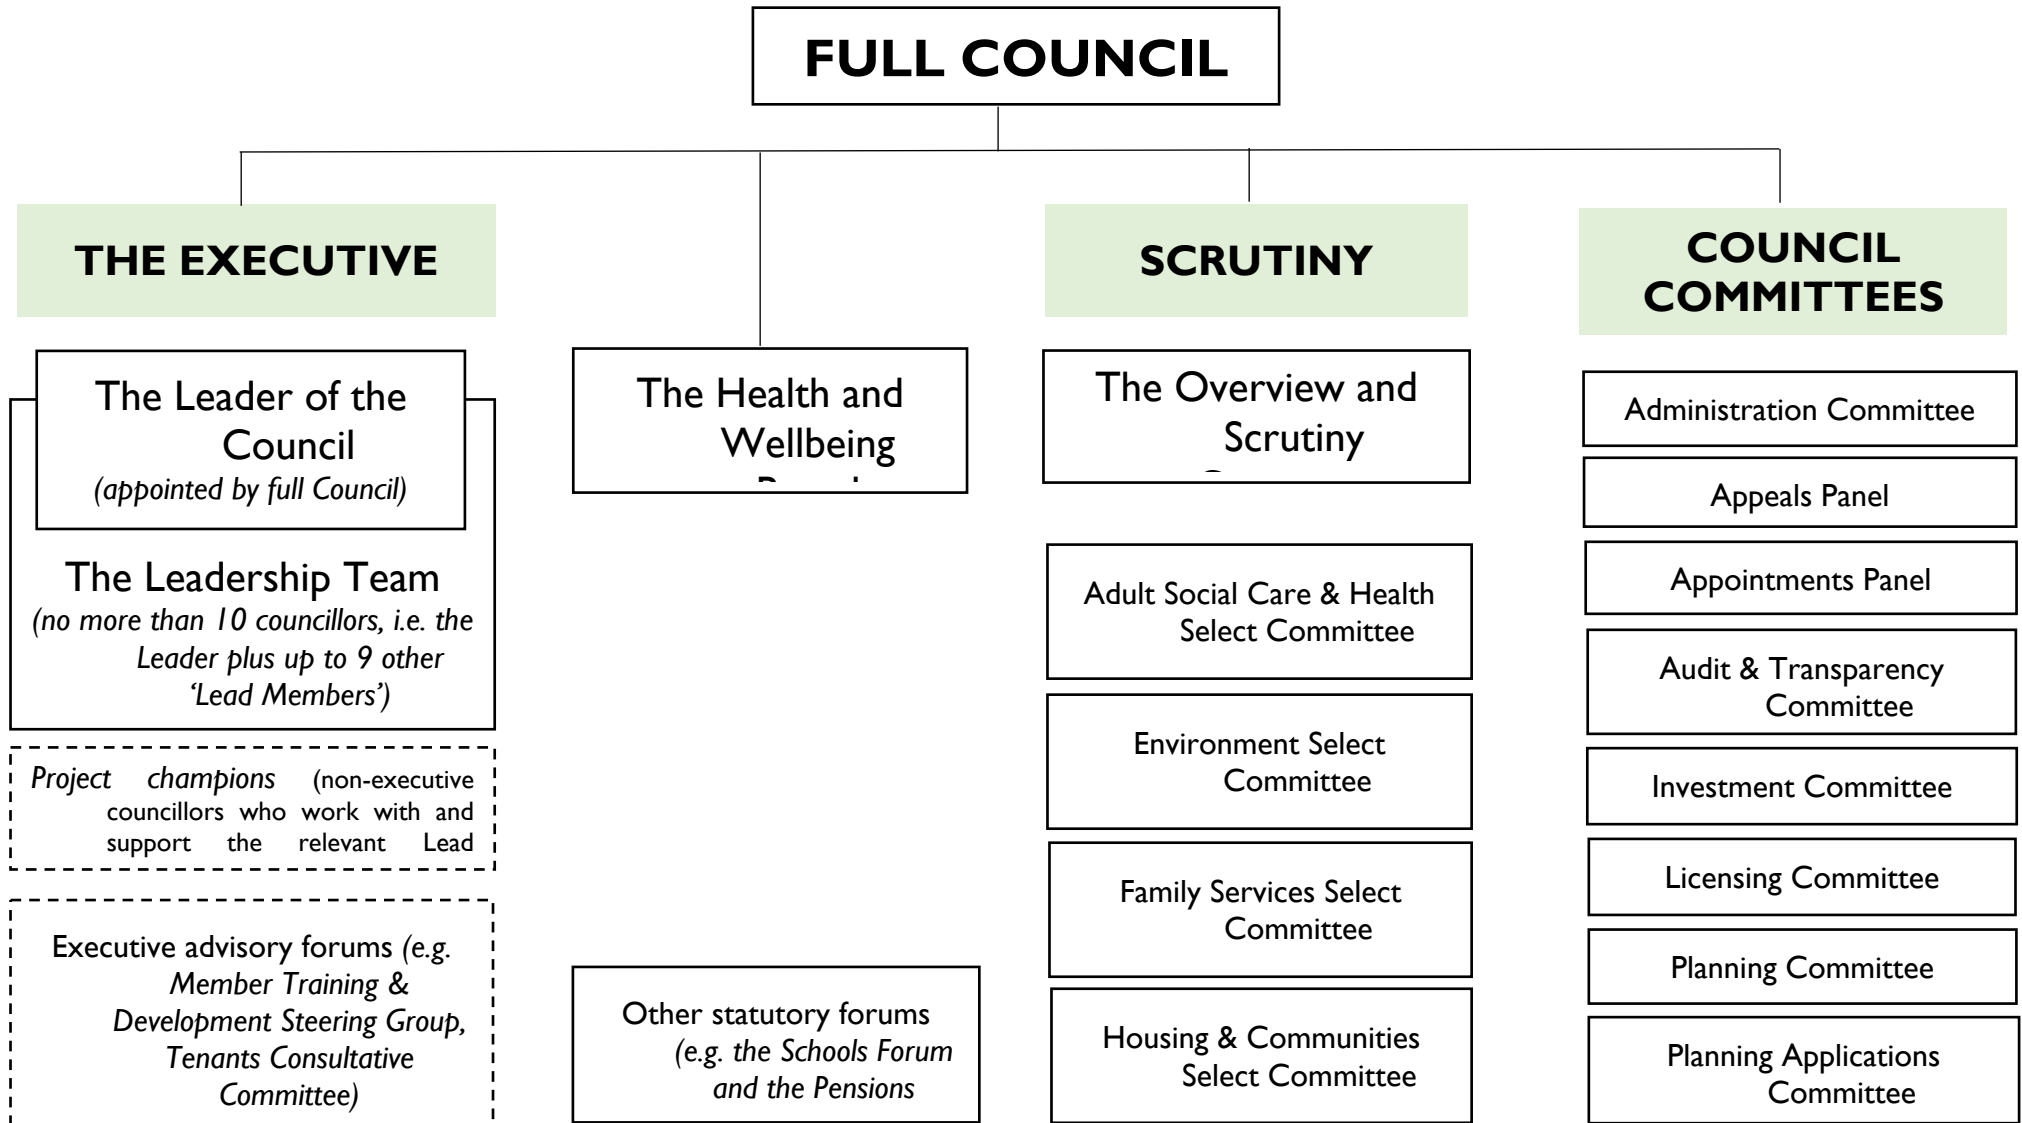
FULL COUNCIL

THE EXECUTIVE

The Leader of the Council
(appointed by full Council)

The Leadership Team
(no more than 10 councillors, i.e. the Leader plus up to 9 other 'Lead Members')

Project champions (non-executive councillors who work with and support the relevant Lead

Executive advisory forums (e.g. Member Training & Development Steering Group, Tenants Consultative Committee)

The Health and Wellbeing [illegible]

Other statutory forums (e.g. the Schools Forum and the Pensions

SCRUTINY

The Overview and Scrutiny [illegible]

Adult Social Care & Health Select Committee

Environment Select Committee

Family Services Select Committee

Housing & Communities Select Committee

COUNCIL COMMITTEES

Administration Committee

Appeals Panel

Appointments Panel

Audit & Transparency Committee

Investment Committee

Licensing Committee

Planning Committee

Planning Applications Committee